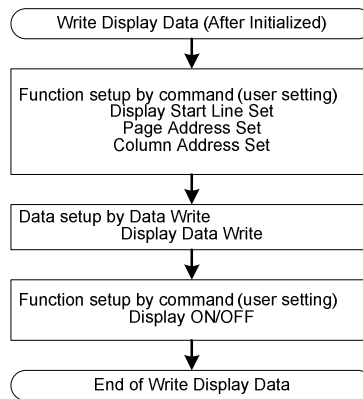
Write Display Data (After Initialized)

Function setup by command (user setting)
Display Start Line Set
Page Address Set
Column Address Set

Data setup by Data Write
Display Data Write

Function setup by command (user setting)
Display ON/OFF

End of Write Display Data